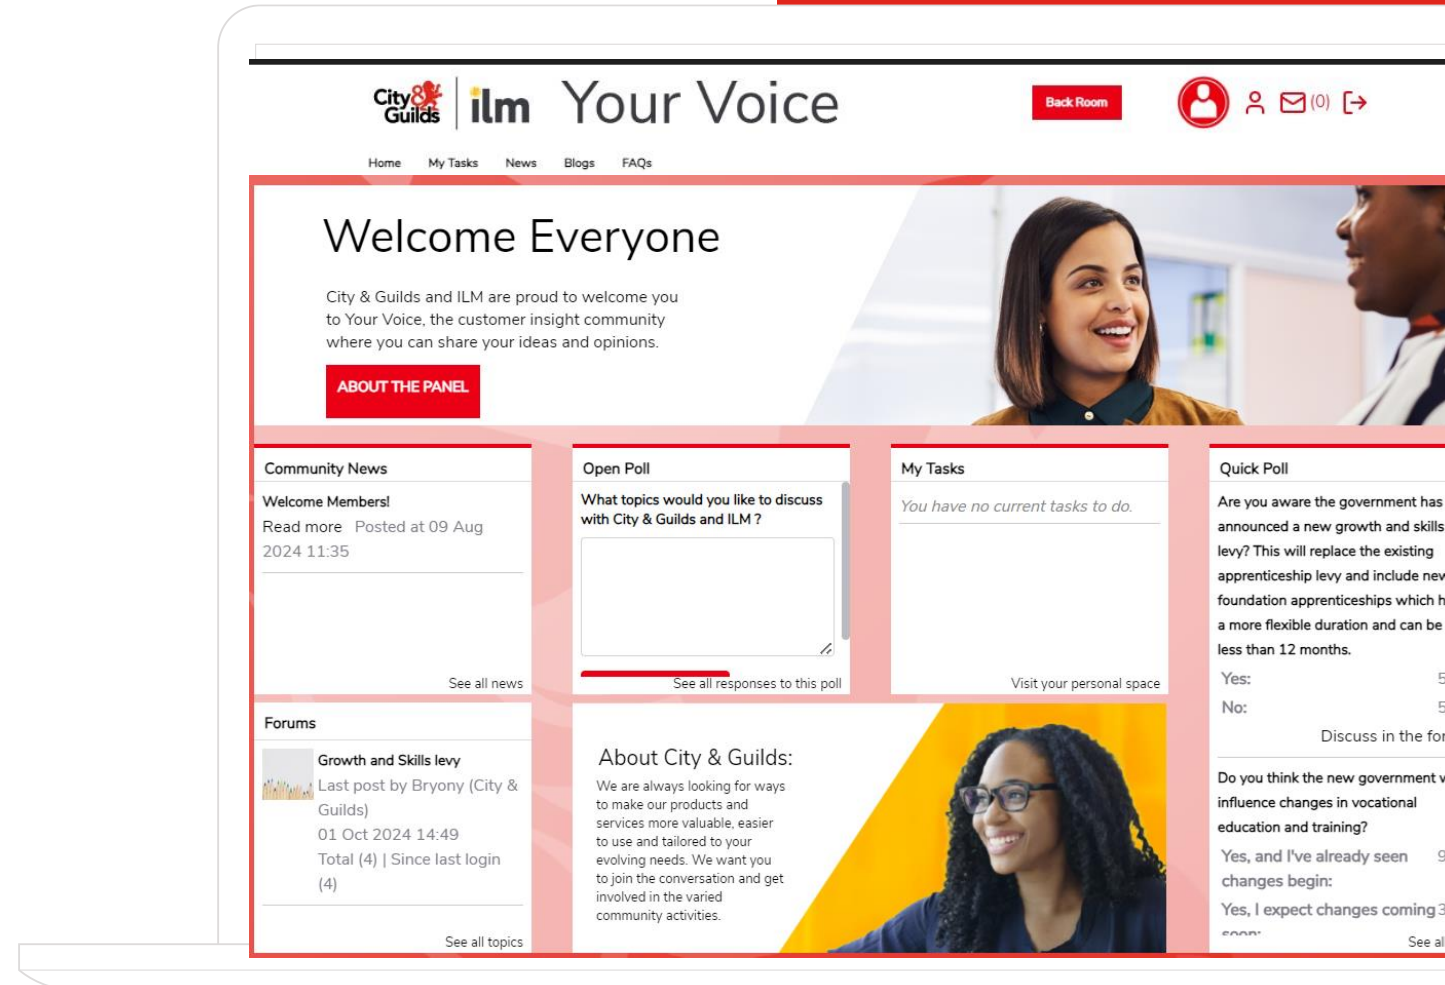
City & Guilds | ilm Your Voice

Back Room

(0)

Home My Tasks News Blogs FAQs

Welcome Everyone

City & Guilds and ILM are proud to welcome you to Your Voice, the customer insight community where you can share your ideas and opinions.

ABOUT THE PANEL

Community News

Welcome Members!

Read more Posted at 09 Aug 2024 11:35

See all news

Open Poll

What topics would you like to discuss with City & Guilds and ILM ?

See all responses to this poll

My Tasks

You have no current tasks to do.

Visit your personal space

Quick Poll

Are you aware the government has announced a new growth and skills levy? This will replace the existing apprenticeship levy and include nev foundation apprenticeships which h a more flexible duration and can be less than 12 months.

Yes: 5

No: 5

Discuss in the for

Do you think the new government v influence changes in vocational education and training?

Yes, and I've already seen changes begin: 9

Yes, I expect changes coming soon: 3

See al

Forums

Growth and Skills levy

Last post by Bryony (City & Guilds)

01 Oct 2024 14:49

Total (4) | Since last login (4)

See all topics

About City & Guilds:

We are always looking for ways to make our products and services more valuable, easier to use and tailored to your evolving needs. We want you to join the conversation and get involved in the varied community activities.